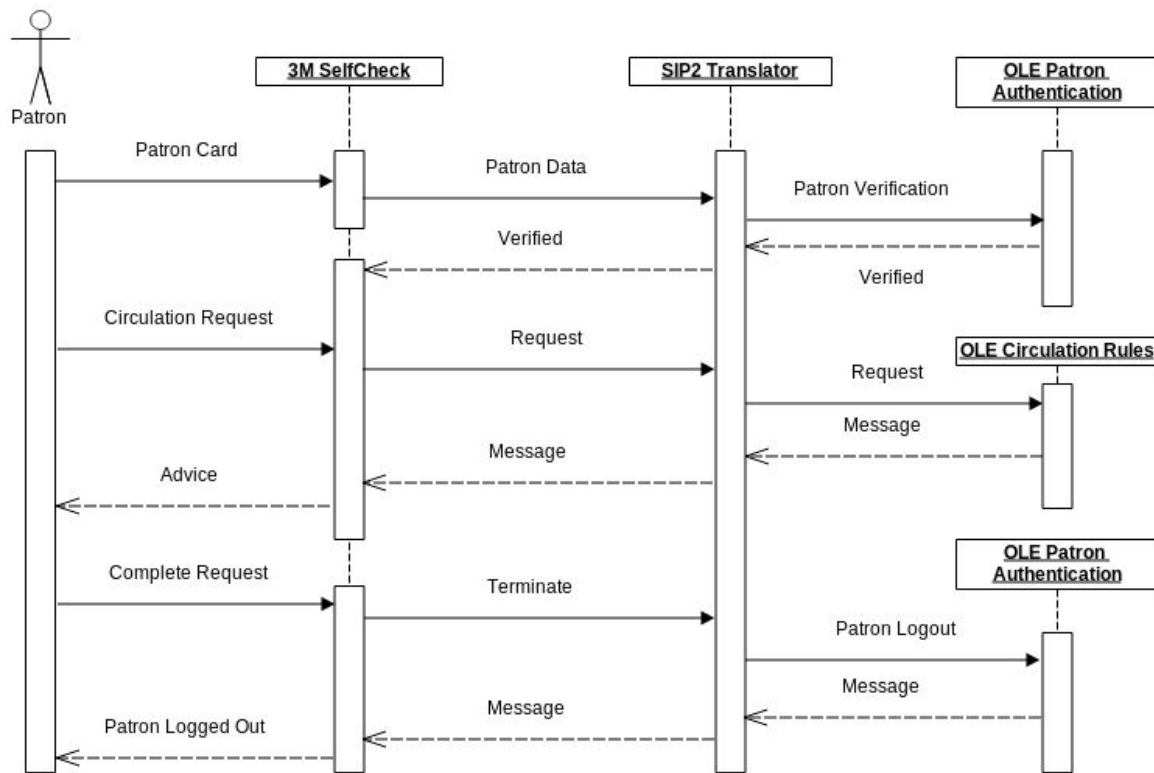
Patron

3M SelfCheck

SIP2 Translator

OLE Patron Authentication

Patron Card

Patron Data

Patron Verification

Verified

Verified

Circulation Request

Request

OLE Circulation Rules

Request

Message

Message

Advice

OLE Patron Authentication

Complete Request

Terminate

Patron Logout

Message

Message

Patron Logged Out